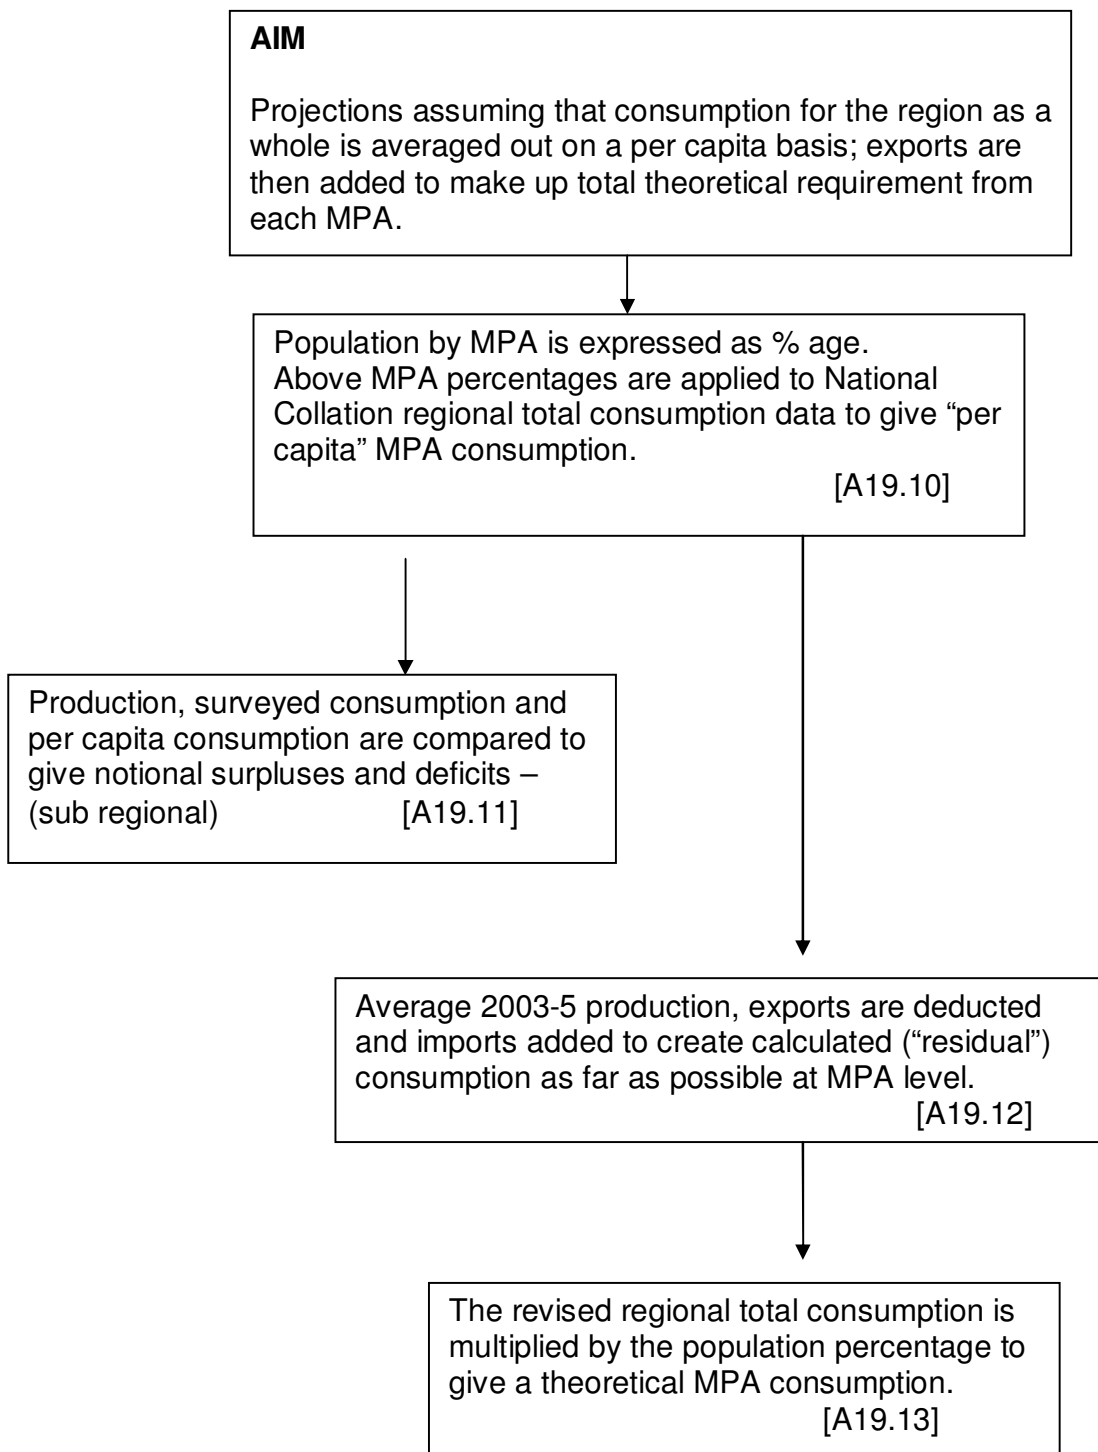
AIM

Projections assuming that consumption for the region as a whole is averaged out on a per capita basis; exports are then added to make up total theoretical requirement from each MPA.

Population by MPA is expressed as % age.
Above MPA percentages are applied to National Collation regional total consumption data to give "per capita" MPA consumption.
[A19.10]

Production, surveyed consumption and per capita consumption are compared to give notional surpluses and deficits – (sub regional) [A19.11]

Average 2003-5 production, exports are deducted and imports added to create calculated ("residual") consumption as far as possible at MPA level.
[A19.12]

The revised regional total consumption is multiplied by the population percentage to give a theoretical MPA consumption.
[A19.13]